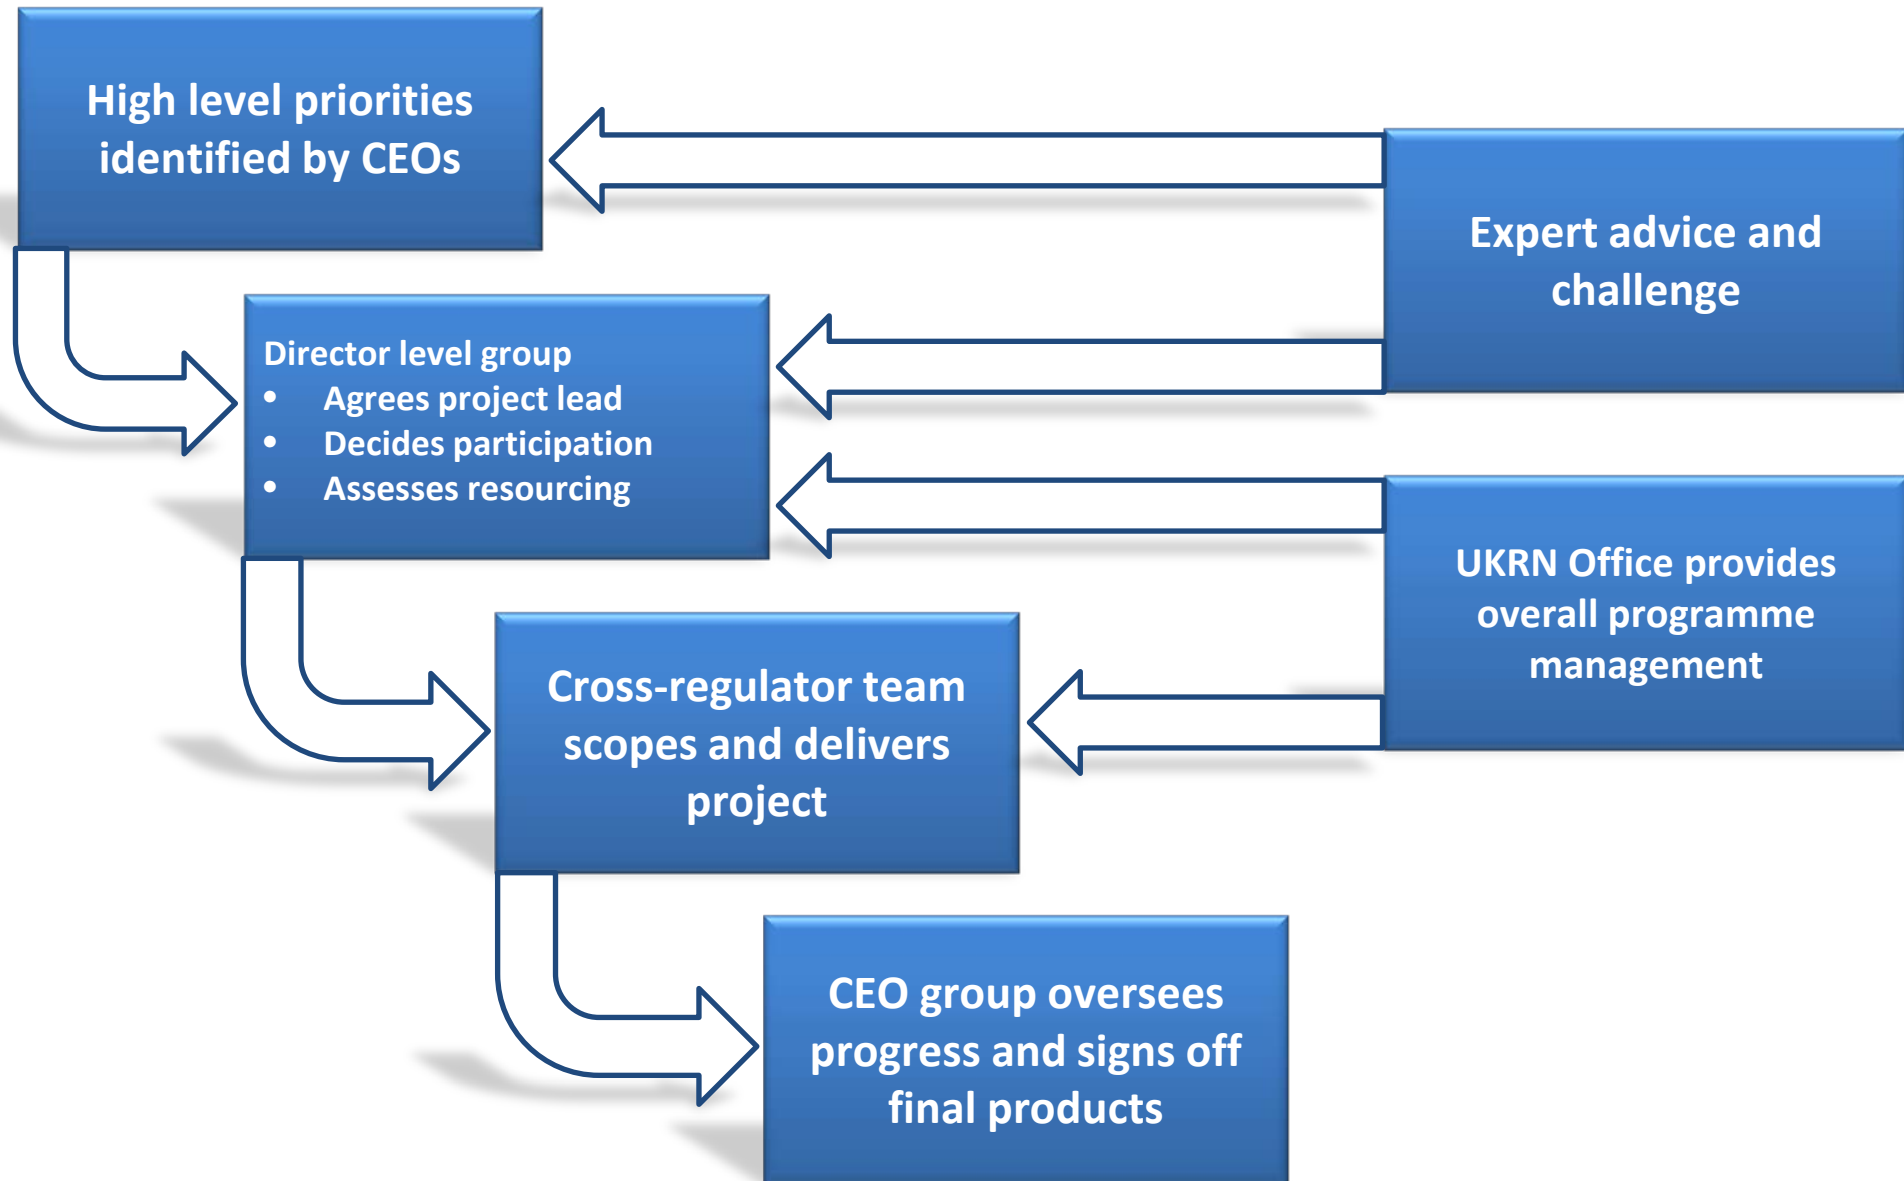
High level priorities identified by CEOs

Expert advice and challenge

Director level group
- Agrees project lead
- Decides participation
- Assesses resourcing

UKRN Office provides overall programme management

Cross-regulator team scopes and delivers project

CEO group oversees progress and signs off final products